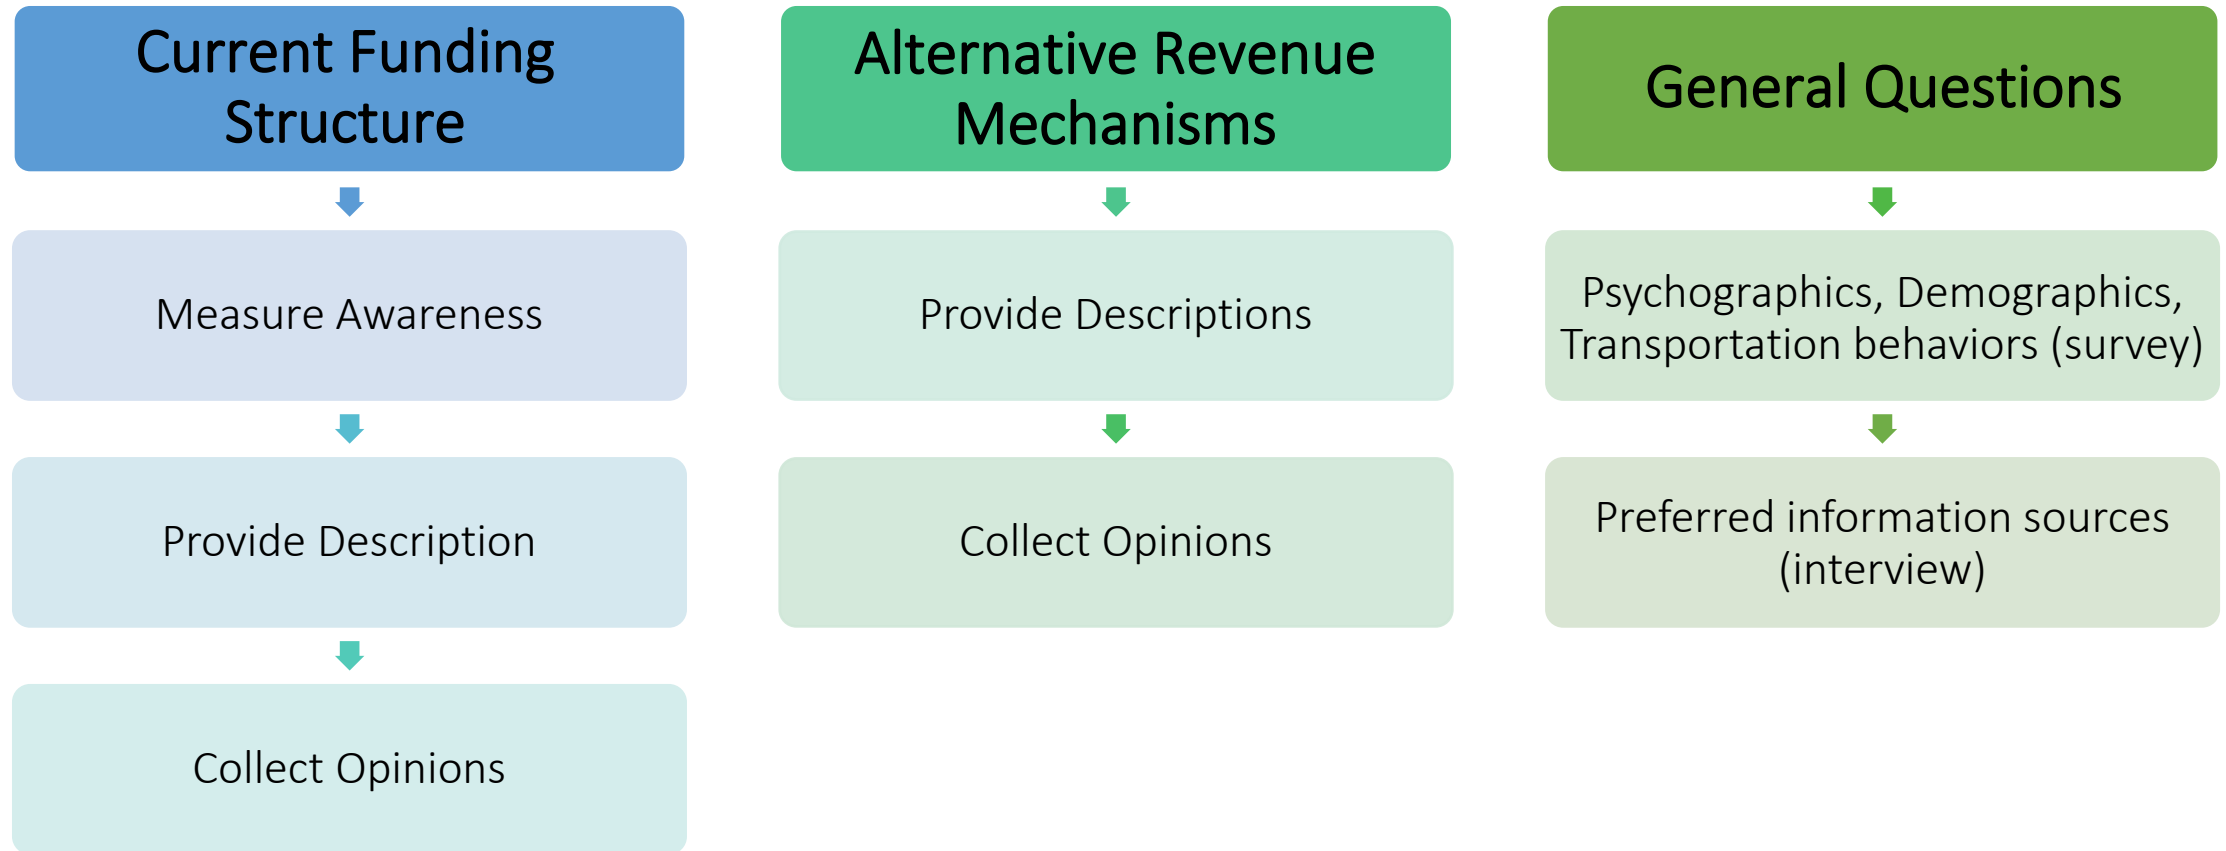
Current Funding Structure

Measure Awareness

Provide Description

Collect Opinions

Alternative Revenue Mechanisms

Provide Descriptions

Collect Opinions

General Questions

Psychographics, Demographics, Transportation behaviors (survey)

Preferred information sources (interview)